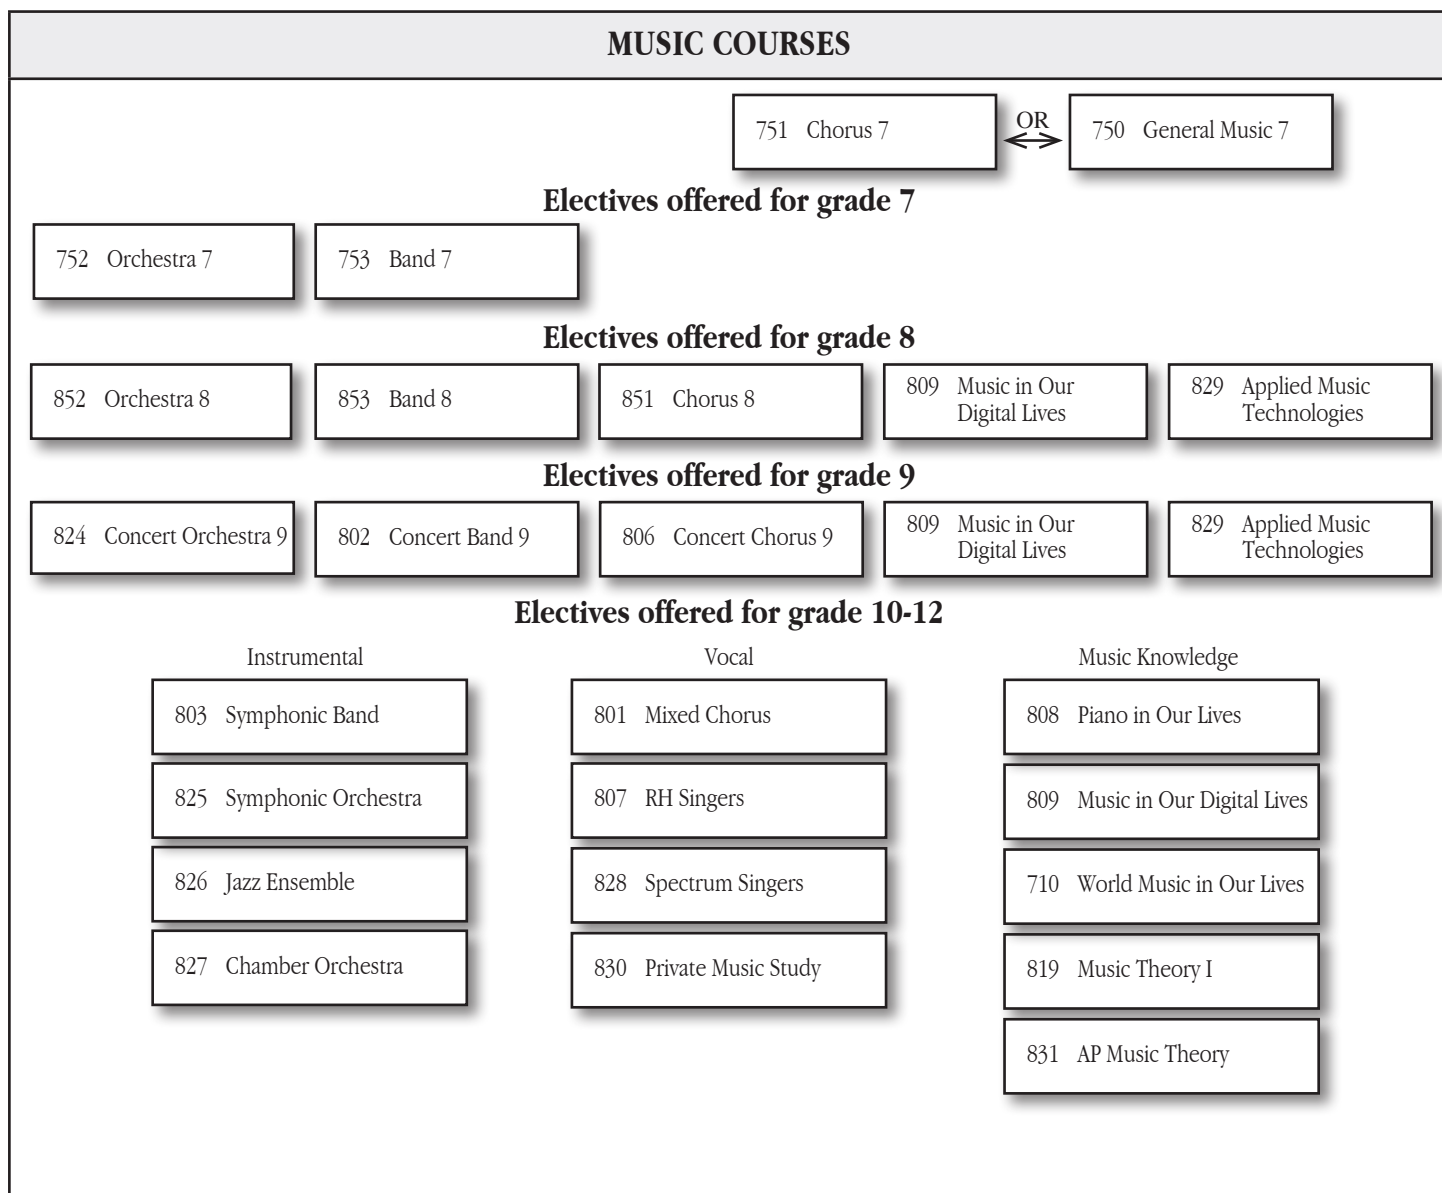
MUSIC COURSES

751 Chorus 7

OR

750 General Music 7

Electives offered for grade 7

752 Orchestra 7

753 Band 7

Electives offered for grade 8

852 Orchestra 8

853 Band 8

851 Chorus 8

809 Music in Our Digital Lives

829 Applied Music Technologies

Electives offered for grade 9

824 Concert Orchestra 9

802 Concert Band 9

806 Concert Chorus 9

809 Music in Our Digital Lives

829 Applied Music Technologies

Electives offered for grade 10-12

Instrumental

803 Symphonic Band

825 Symphonic Orchestra

826 Jazz Ensemble

827 Chamber Orchestra

Vocal

801 Mixed Chorus

807 RH Singers

828 Spectrum Singers

830 Private Music Study

Music Knowledge

808 Piano in Our Lives

809 Music in Our Digital Lives

710 World Music in Our Lives

819 Music Theory I

831 AP Music Theory